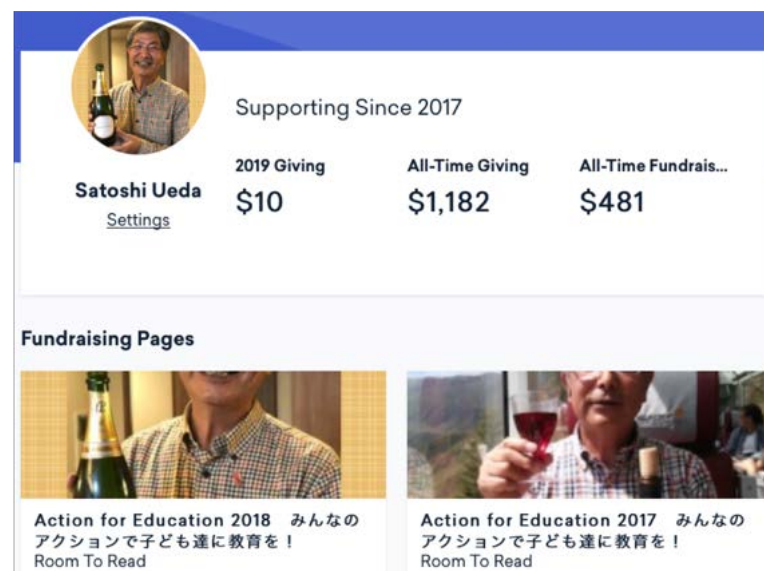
Satoshi Ueda
Settings

Supporting Since 2017

2019 Giving
$10

All-Time Giving
$1,182

All-Time Fundrais...
$481

Fundraising Pages

Action for Education 2018 みんなのアクションで子ども達に教育を！
Room To Read

Action for Education 2017 みんなのアクションで子ども達に教育を！
Room To Read